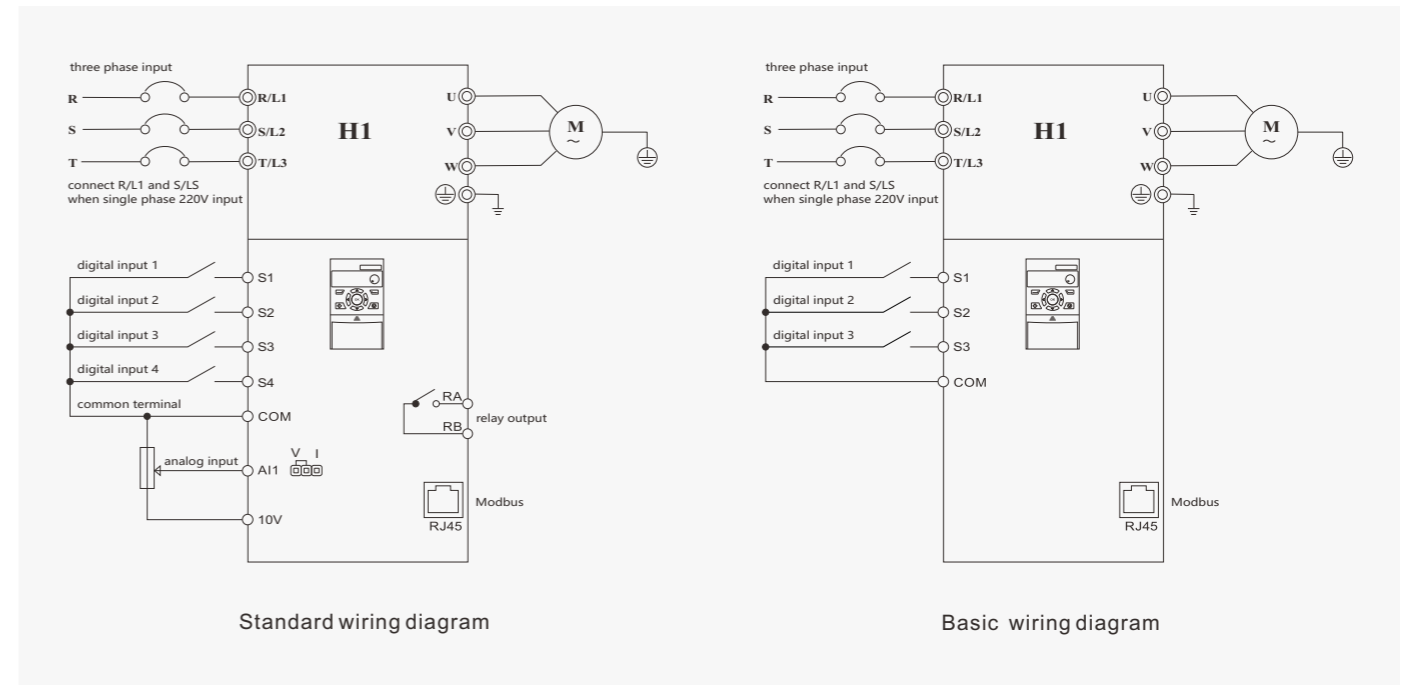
three phase input

R

S

T

R/L1

S/L2

T/L3

H1

U

V

W

M
~

connect R/L1 and S/LS
when single phase 220V input

digital input 1

digital input 2

digital input 3

digital input 4

common terminal

S1

S2

S3

S4

COM

RA

RB

relay output

analog input

AI1

V I

10V

Modbus

RJ45

Standard wiring diagram

three phase input

R

S

T

R/L1

S/L2

T/L3

H1

U

V

W

M
~

connect R/L1 and S/LS
when single phase 220V input

digital input 1

digital input 2

digital input 3

S1

S2

S3

COM

Modbus

RJ45

Basic wiring diagram